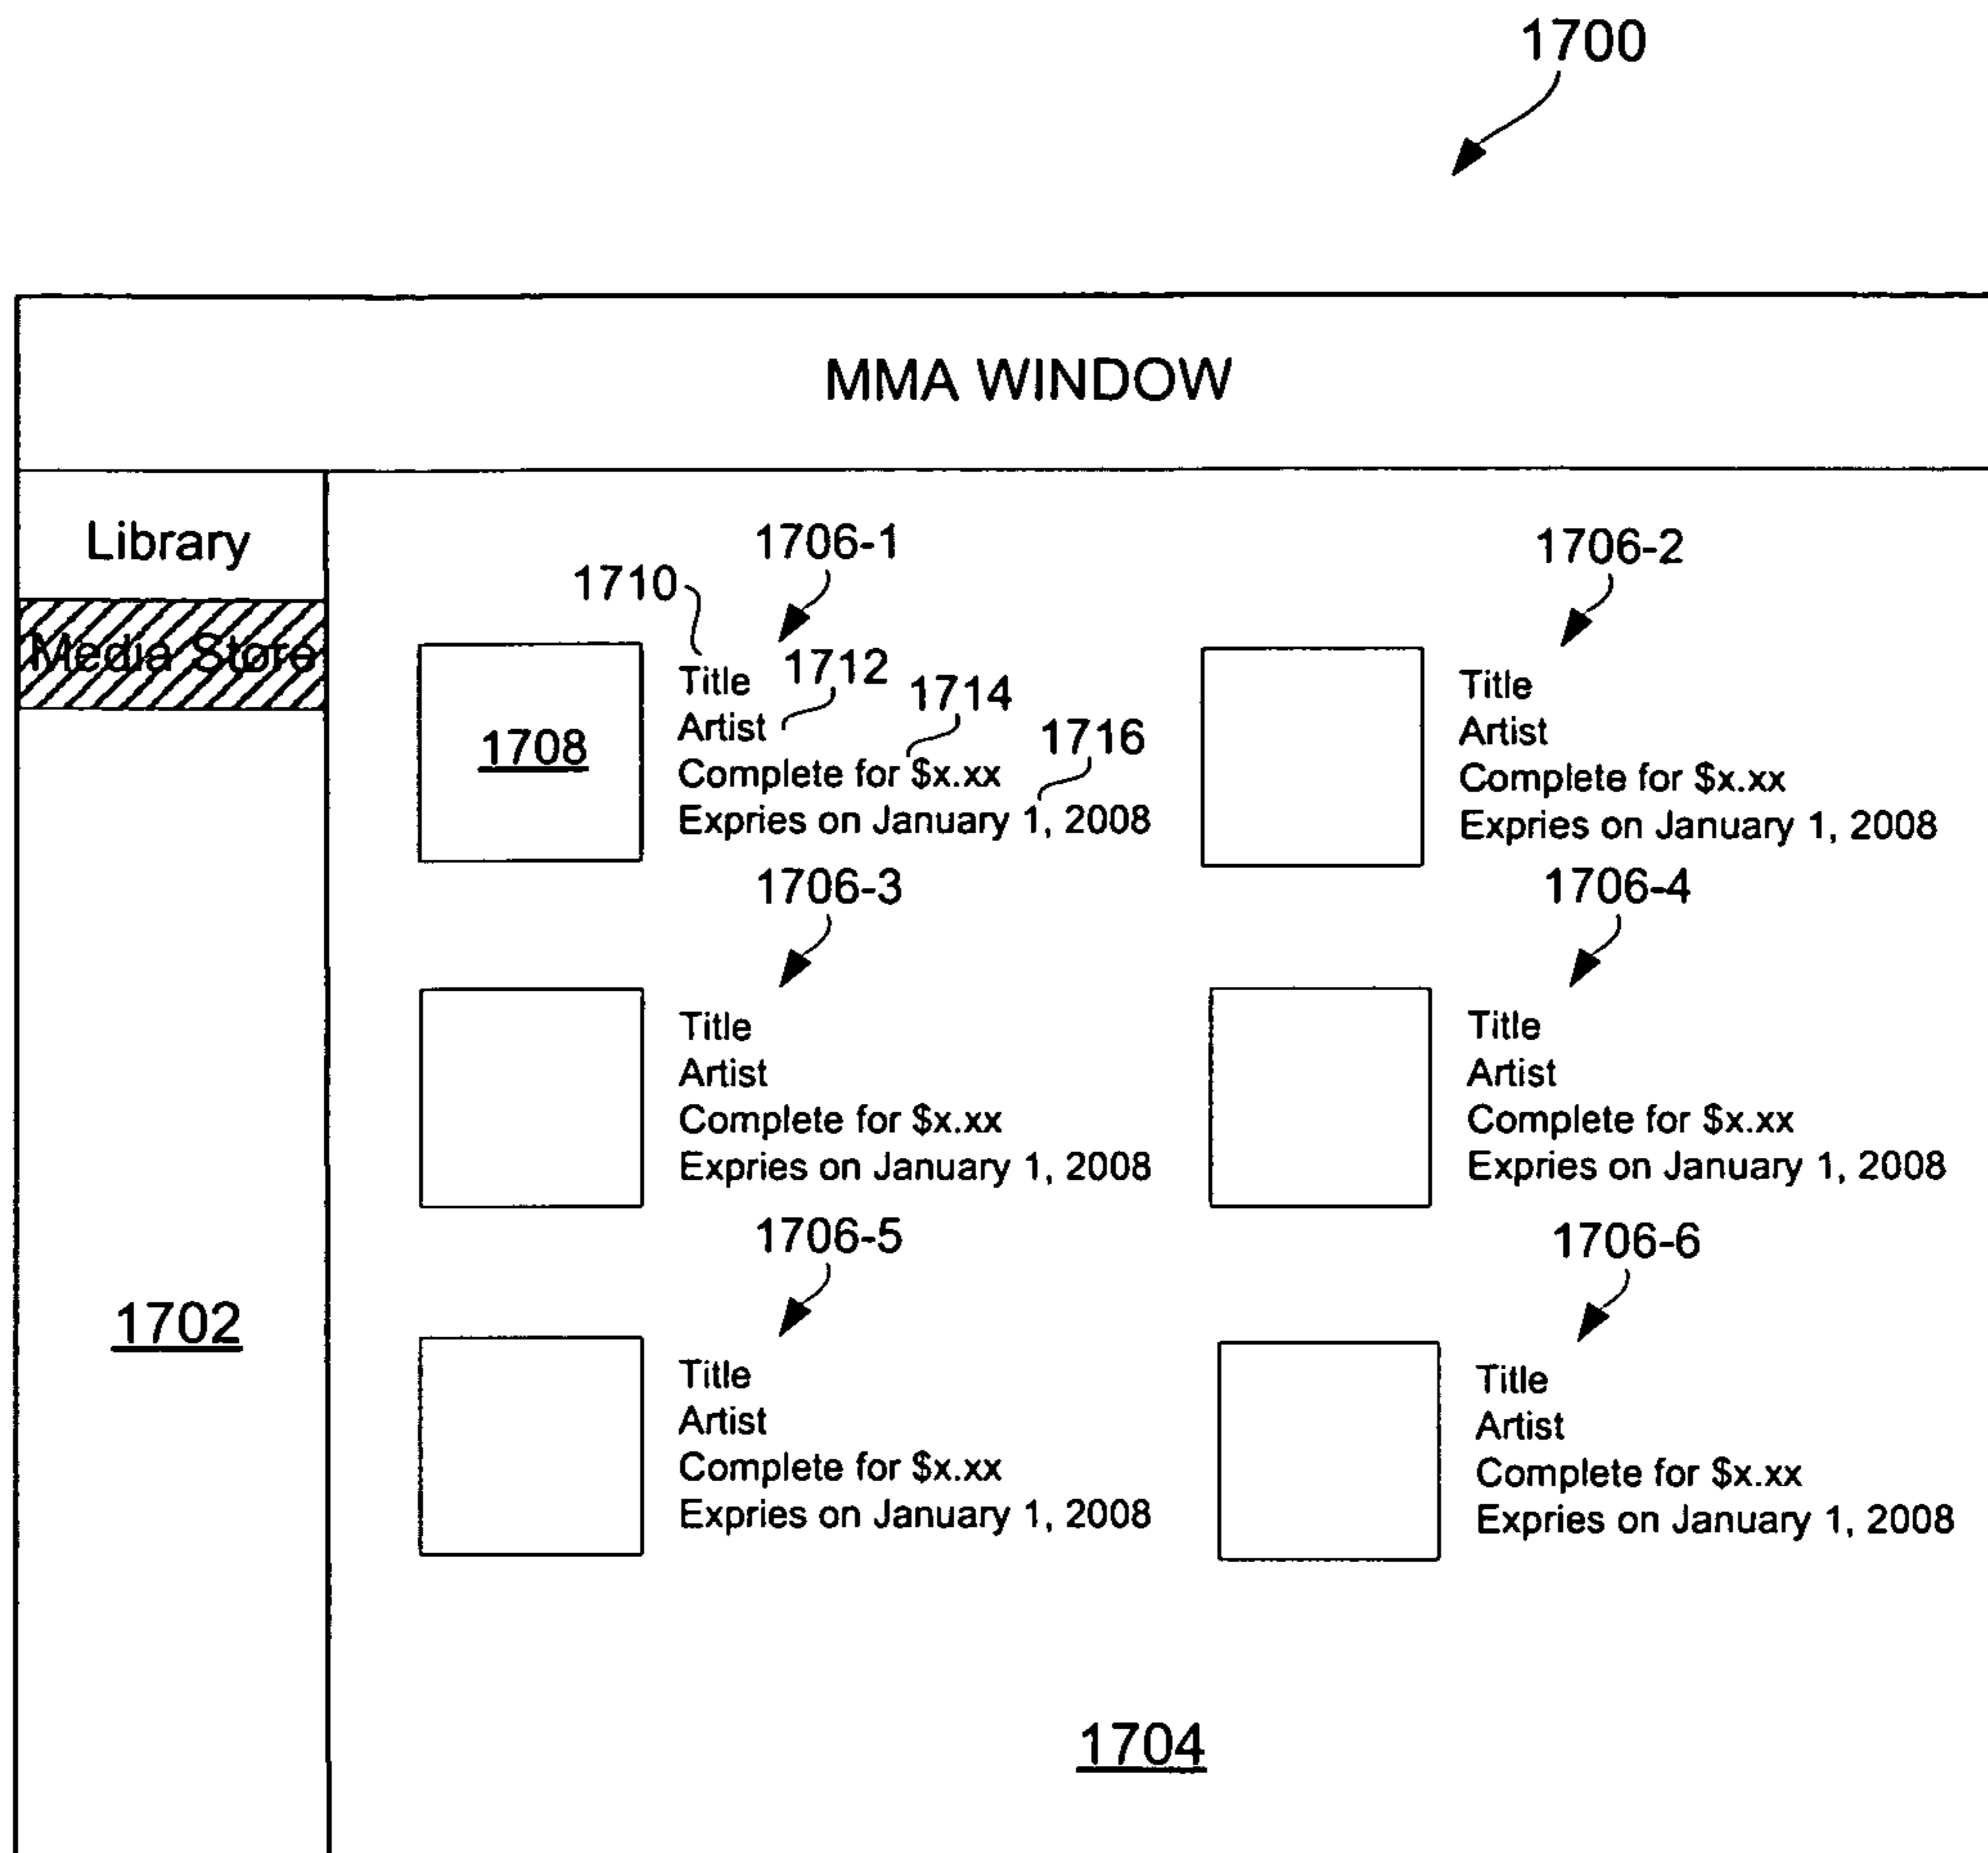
1700

MMA WINDOW

Library

Media Store

1702

1706-1

1710

1712

1714

1716

1708

Title
Artist
Complete for $x.xx
Expries on January 1, 2008

1706-2

Title
Artist
Complete for $x.xx
Expries on January 1, 2008

1706-3

Title
Artist
Complete for $x.xx
Expries on January 1, 2008

1706-4

Title
Artist
Complete for $x.xx
Expries on January 1, 2008

1706-5

Title
Artist
Complete for $x.xx
Expries on January 1, 2008

1706-6

Title
Artist
Complete for $x.xx
Expries on January 1, 2008

1704